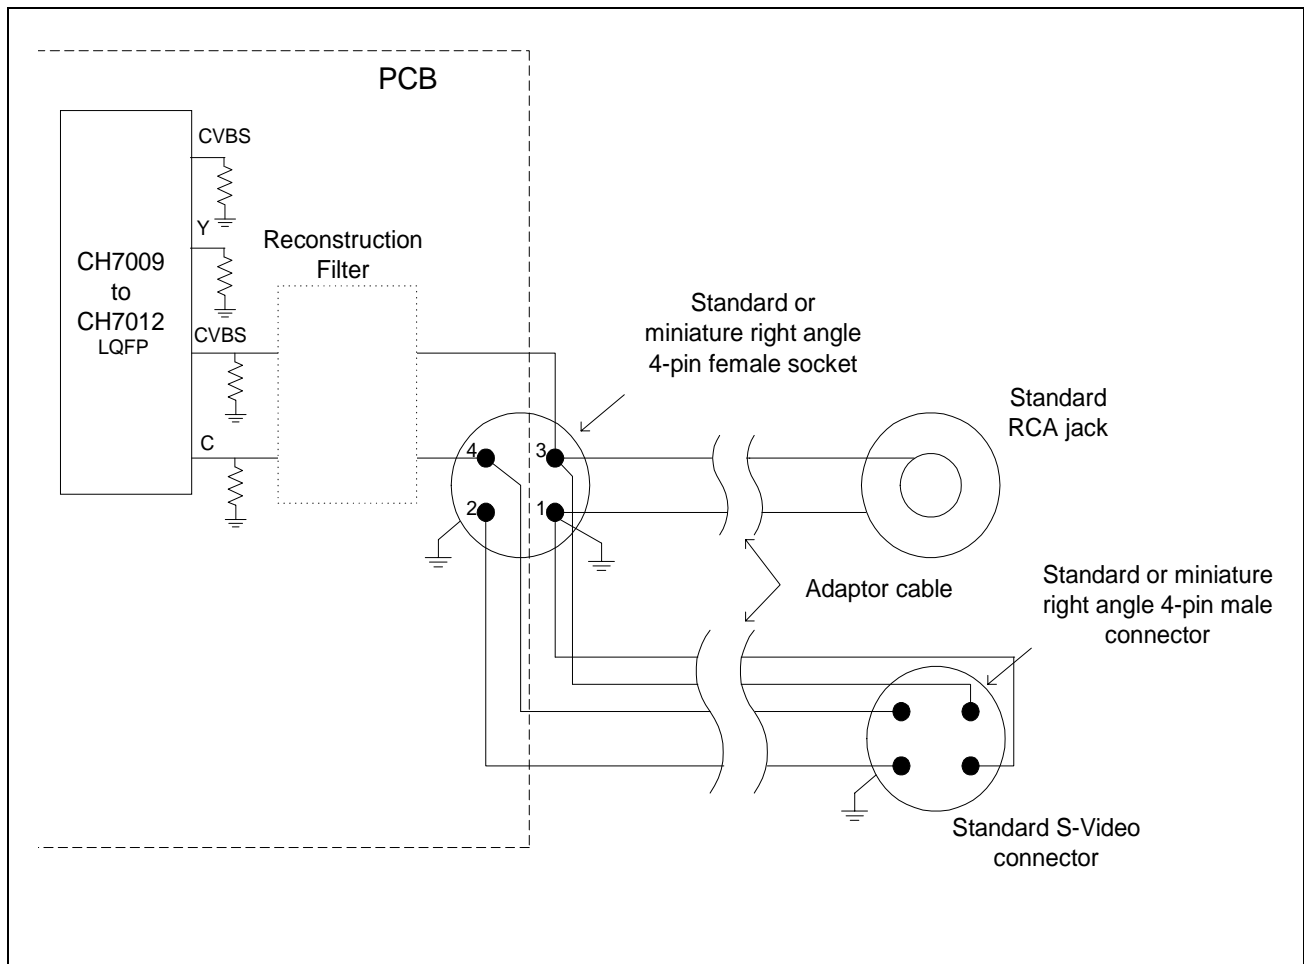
PCB

CVBS

Y

CH7009
to
CH7012
LQFP

CVBS

C

Reconstruction
Filter

Standard or
miniature right angle
4-pin female socket

4

3

2

1

Standard
RCA jack

Adaptor cable

Standard or miniature
right angle 4-pin male
connector

Standard S-Video
connector